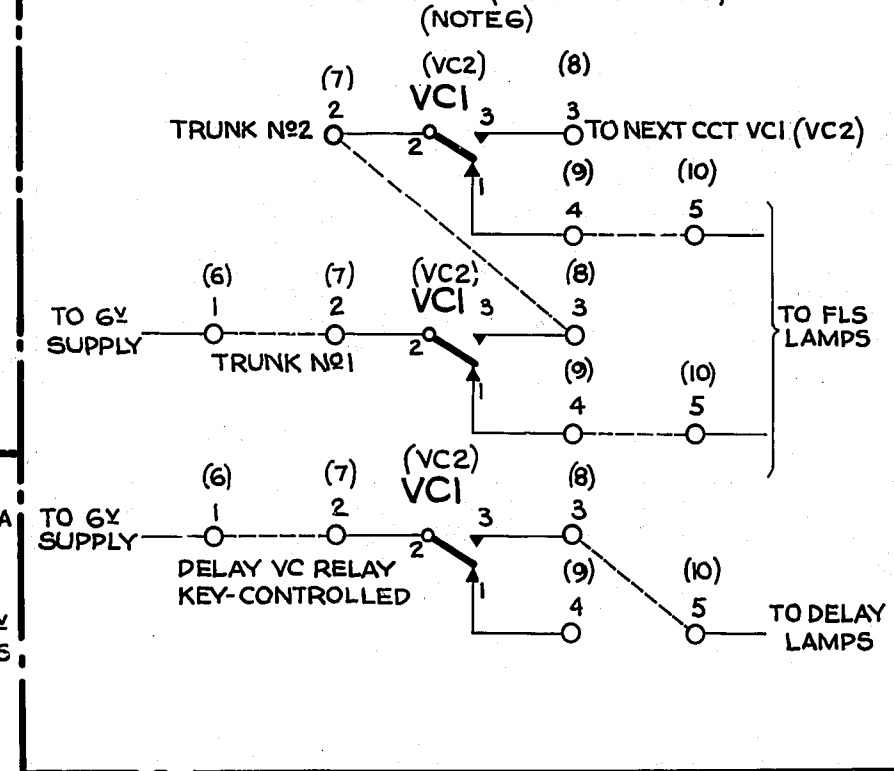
(NOTE6)

(7) (VC2) (8)
2 VC1 3 3
TRUNK Nº2 2 TO NEXT CCT VC1 (VC2)
1
(9) (10)
4 5

(6) (7) (VC2) (8)
1 2 VC1 3 3
TO 6V SUPPLY TRUNK Nº1 2 TO FLS LAMPS
1
(9) (10)
4 5

(6) (7) (VC2) (8)
1 2 VC1 3 3
TO 6V SUPPLY 2
DELAY VC RELAY KEY-CONTROLLED (9) (10)
1 4 5 TO DELAY LAMPS

A
V
S